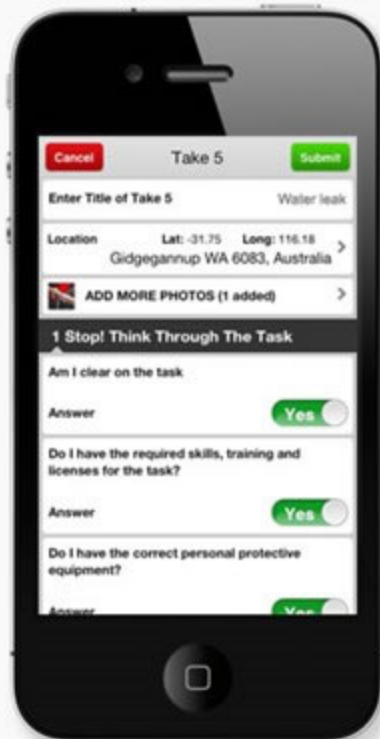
Cancel
Take 5
Submit

Enter Title of Take 5
Water leak

Location
Lat: -31.75 Long: 116.18
Gidgegannup WA 6083, Australia

ADD MORE PHOTOS (1 added)

1 Stop! Think Through The Task

Am I clear on the task
Answer
Yes

Do I have the required skills, training and licenses for the task?
Answer
Yes

Do I have the correct personal protective equipment?
Answer
Yes